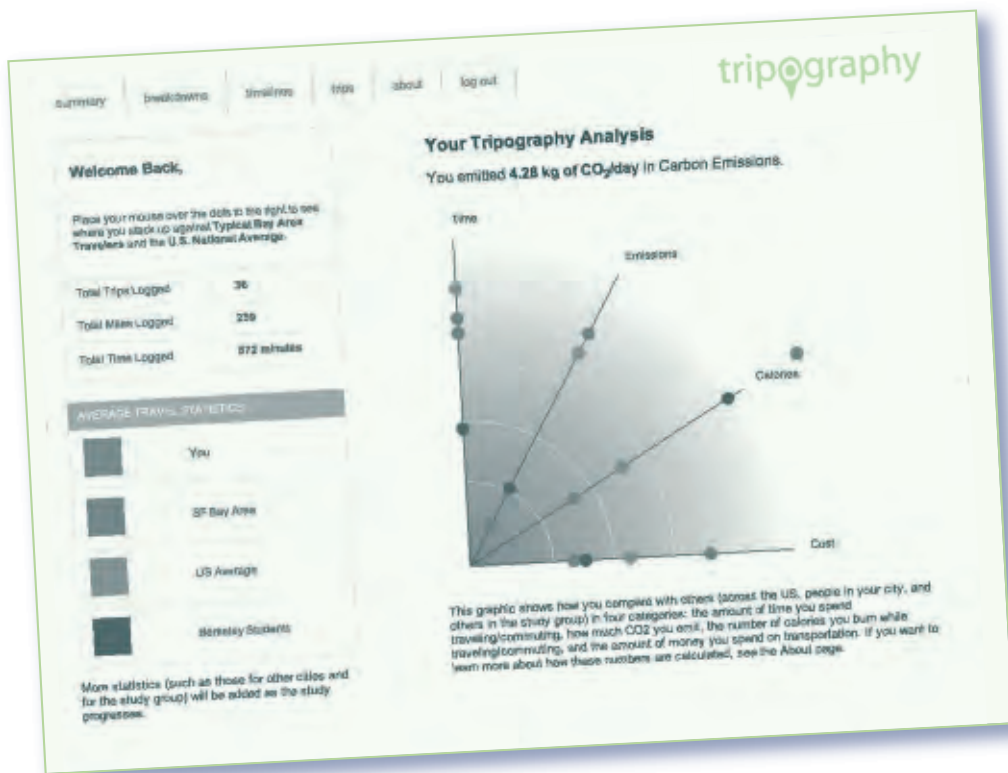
summary | breakdowns | timelines | trips | about | log out

tripography

Welcome Back,

Place your mouse over the dots to the right to see where you stack up against Typical Bay Area Travelers and the U.S. National Average.

| | |
|---|---|
| Total Trips Logged | 36 |
| Total Miles Logged | 259 |
| Total Time Logged | 572 minutes |

AVERAGE TRAVEL STATISTICS

You

SF Bay Area

US Average

Berkeley Students

More statistics (such as those for other cities and for the study group) will be added as the study progresses.

Your Tripography Analysis

You emitted 4.28 kg of $CO_2$/day in Carbon Emissions.

Time

Emissions

Calories

Cost

This graphic shows how you compare with others (across the US, people in your city, and others in the study group) in four categories: the amount of time you spend traveling/commuting, how much CO2 you emit, the number of calories you burn while traveling/commuting, and the amount of money you spend on transportation. If you want to learn more about how these numbers are calculated, see the About page.